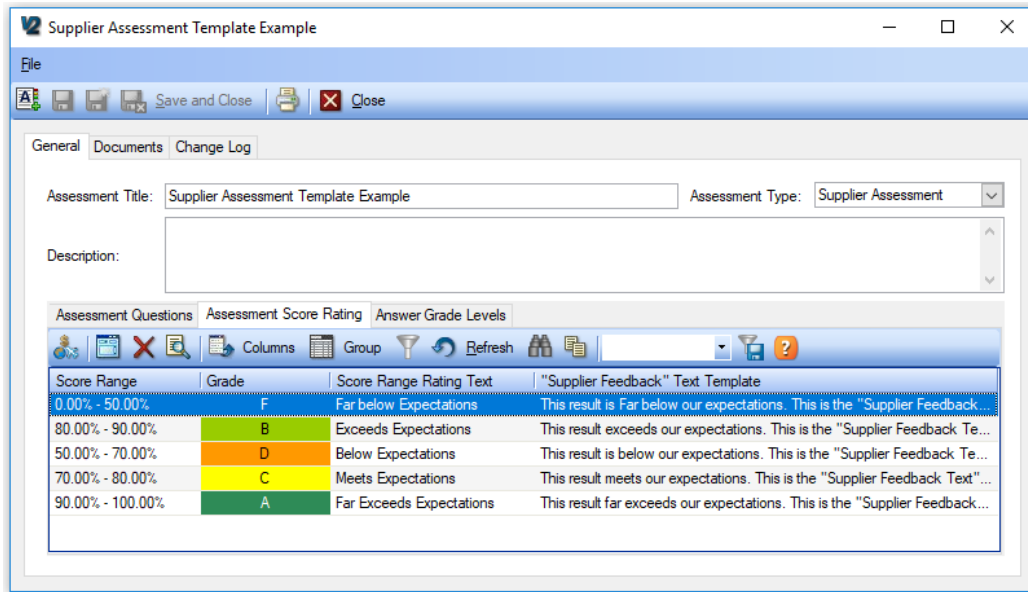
Supplier Assessment Template Example

File

Save and Close | Close

General | Documents | Change Log

Assessment Title: Supplier Assessment Template Example

Assessment Type: Supplier Assessment

Description:

Assessment Questions | Assessment Score Rating | Answer Grade Levels

Columns | Group | Refresh

| Score Range | Grade | Score Range Rating Text | "Supplier Feedback" Text Template |
|---|---|---|---|
| 0.00% - 50.00% | F | Far below Expectations | This result is Far below our expectations. This is the "Supplier Feedback... |
| 80.00% - 90.00% | B | Exceeds Expectations | This result exceeds our expectations. This is the "Supplier Feedback Te... |
| 50.00% - 70.00% | D | Below Expectations | This result is below our expectations. This is the "Supplier Feedback Te... |
| 70.00% - 80.00% | C | Meets Expectations | This result meets our expectations. This is the "Supplier Feedback Text"... |
| 90.00% - 100.00% | A | Far Exceeds Expectations | This result far exceeds our expectations. This is the "Supplier Feedback... |